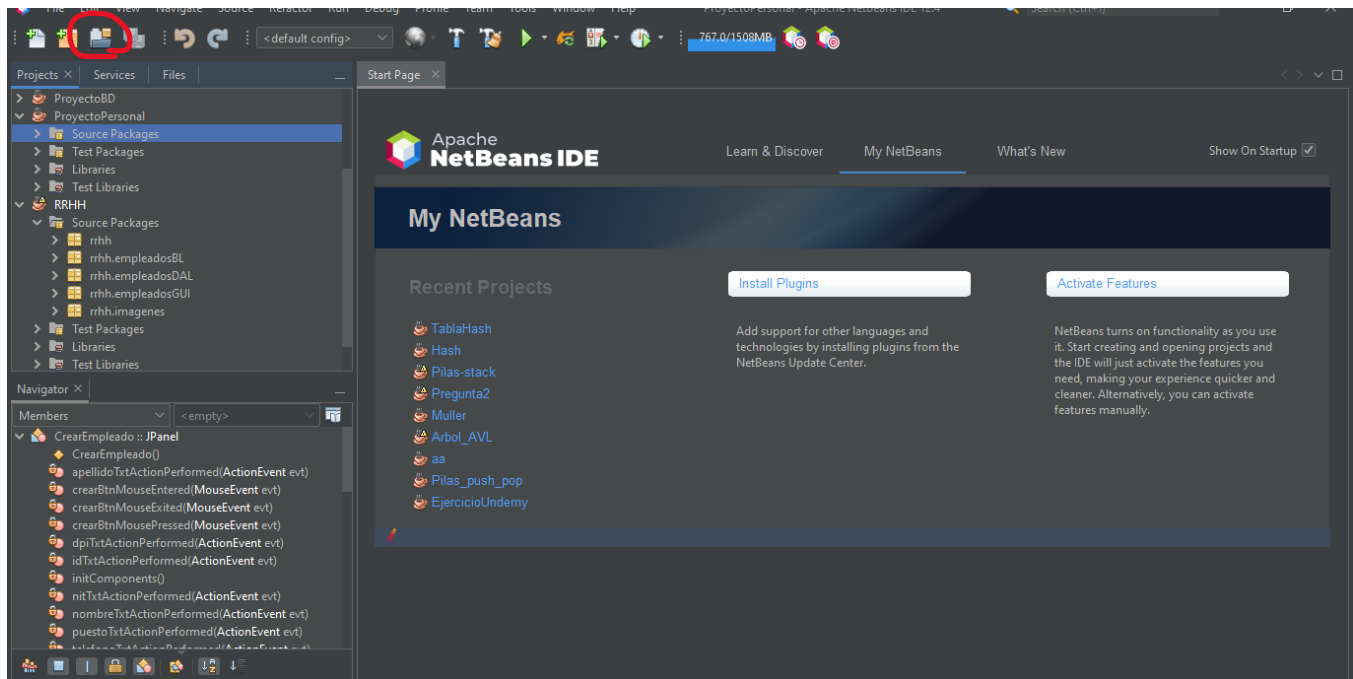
File Edit View Navigate Source Refactor Run Debug Profile Team Tools Window Help ProyectoPersonal - Apache NetBeans IDE 12.4 Search (Ctrl+I)

<default config>

767.0/1508MB

Projects × Services Files

ProyectoBD
ProyectoPersonal
Source Packages
Test Packages
Libraries
Test Libraries
RRHH
Source Packages
rrhh
rrhh.empleadosBL
rrhh.empleadosDAL
rrhh.empleadosGUI
rrhh.imagenes
Test Packages
Libraries
Test Libraries

Navigator ×

Members <empty>

CrearEmpleado :: JPanel
CrearEmpleado()
apellidoTxtActionPerformed(ActionEvent evt)
crearBtnMouseEntered(MouseEvent evt)
crearBtnMouseExited(MouseEvent evt)
crearBtnMousePressed(MouseEvent evt)
dpiTxtActionPerformed(ActionEvent evt)
idTxtActionPerformed(ActionEvent evt)
initComponents()
nitTxtActionPerformed(ActionEvent evt)
nombreTxtActionPerformed(ActionEvent evt)
puestoTxtActionPerformed(ActionEvent evt)
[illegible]

Start Page ×

Apache
NetBeans IDE

Learn & Discover My NetBeans What's New Show On Startup

My NetBeans

Recent Projects

TablaHash
Hash
Pilas-stack
Pregunta2
Muller
Arbol_AVL
aa
Pilas_push_pop
EjercicioUndemy

Install Plugins

Add support for other languages and technologies by installing plugins from the NetBeans Update Center.

Activate Features

NetBeans turns on functionality as you use it. Start creating and opening projects and the IDE will just activate the features you need, making your experience quicker and cleaner. Alternatively, you can activate features manually.